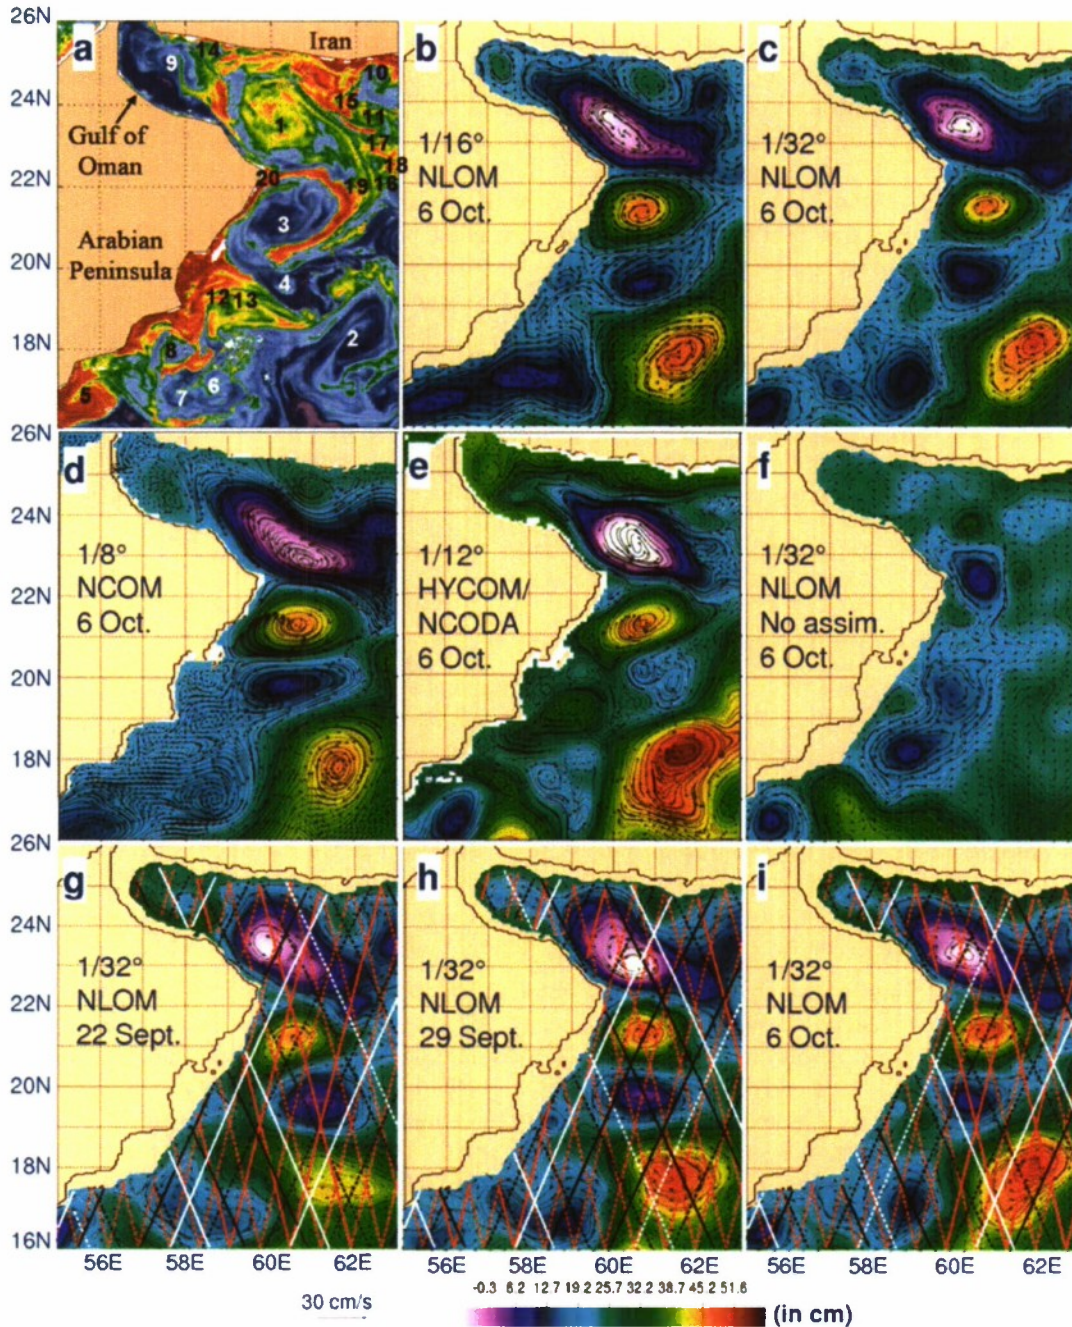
26N
24N
22N
20N
18N
a
Iran
9
14
10
Gulf of Oman
1
15
11
17
18
20
19
16
3
Arabian Peninsula
4
12
13
2
8
6
5
7
b
1/16°
NLOM
6 Oct.
c
1/32°
NLOM
6 Oct.
26N
24N
22N
20N
18N
d
1/8°
NCOM
6 Oct.
e
1/12°
HYCOM/
NCODA
6 Oct.
f
1/32°
NLOM
No assim.
6 Oct.
26N
24N
22N
20N
18N
16N
g
1/32°
NLOM
22 Sept.
h
1/32°
NLOM
29 Sept.
i
1/32°
NLOM
6 Oct.
56E 58E 60E 62E
56E 58E 60E 62E
56E 58E 60E 62E
30 cm/s
-0.3 6.2 12.7 19.2 25.7 32.2 38.7 45.2 51.6
(in cm)